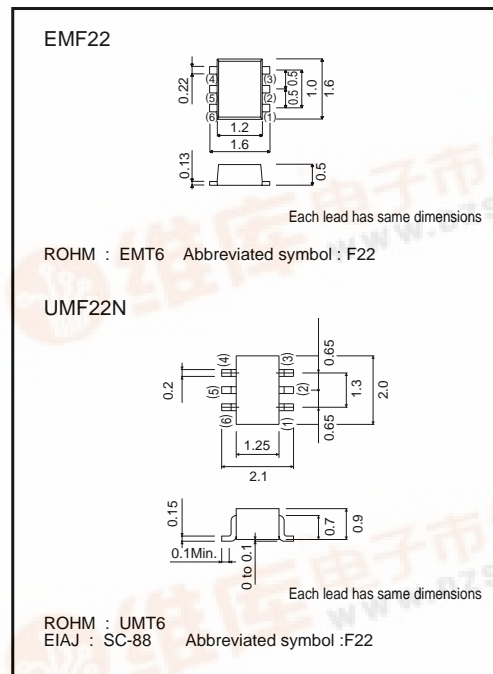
EMF22

0.22
(4)
(5)
(6)
(3)
(2)
(1)
0.5
0.5
1.0
1.6
1.2
1.6
0.13
0.5

Each lead has same dimensions

ROHM : EMT6 Abbreviated symbol : F22

UMF22N

0.2
(4)
(5)
(6)
(3)
(2)
(1)
0.65
1.3
0.65
2.0
1.25
2.1

0.15
0.1Min.
0 to 0.1
0.7
0.9

Each lead has same dimensions

ROHM : UMT6
EIAJ : SC-88 Abbreviated symbol :F22